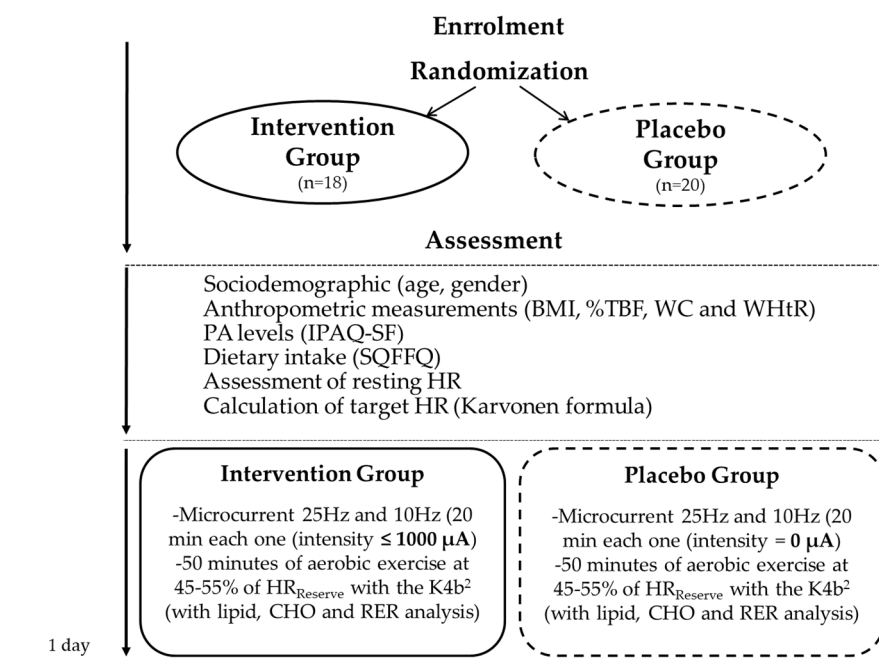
Enrrolment

Randomization

Intervention Group
(n=18)

Placebo Group
(n=20)

Assessment

Sociodemographic (age, gender)
Anthropometric measurements (BMI, %TBF, WC and WHtR)
PA levels (IPAQ-SF)
Dietary intake (SQFFQ)
Assessment of resting HR
Calculation of target HR (Karvonen formula)

Intervention Group

-Microcurrent 25Hz and 10Hz (20 min each one (intensity $\leq$ 1000 $\mu$A)
-50 minutes of aerobic exercise at 45-55% of $HR_{Reserve}$ with the $K4b^2$ (with lipid, CHO and RER analysis)

Placebo Group

-Microcurrent 25Hz and 10Hz (20 min each one (intensity = 0 $\mu$A)
-50 minutes of aerobic exercise at 45-55% of $HR_{Reserve}$ with the $K4b^2$ (with lipid, CHO and RER analysis)

1 day